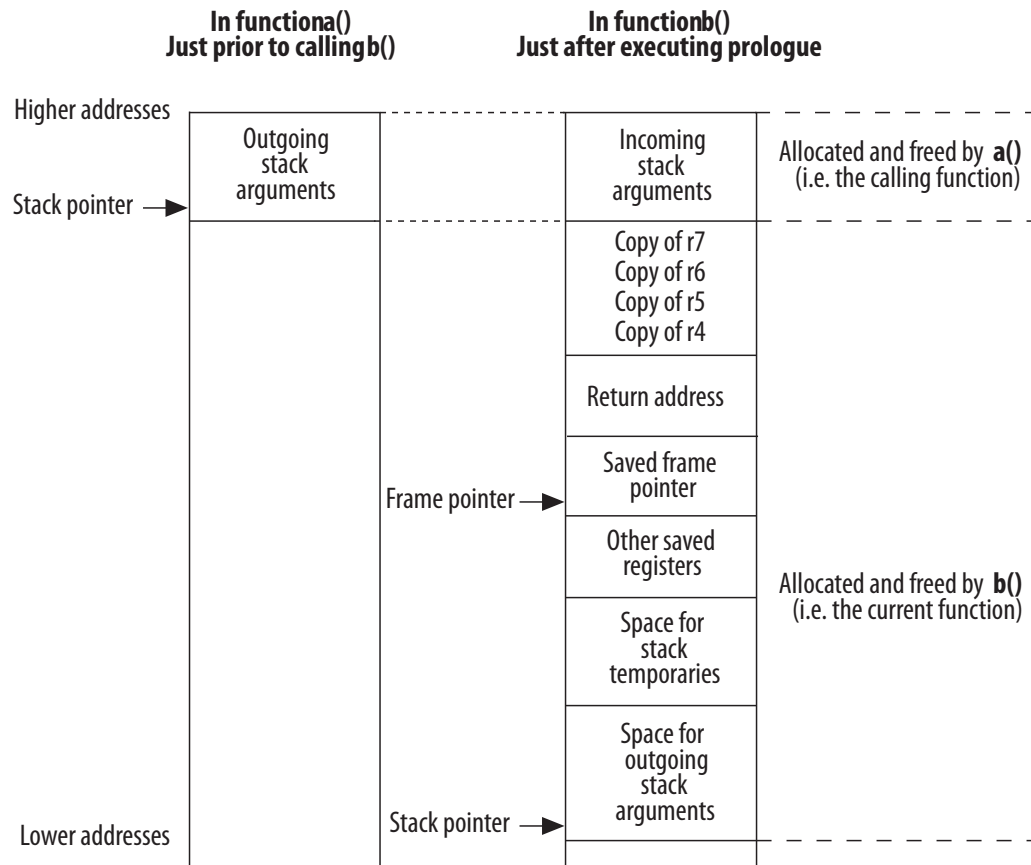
**In functiona()**
**Just prior to callingb()**

**In functionb()**
**Just after executing prologue**

Higher addresses

Outgoing stack arguments

Stack pointer

Incoming stack arguments

Allocated and freed by **a()** (i.e. the calling function)

Copy of r7
Copy of r6
Copy of r5
Copy of r4

Return address

Frame pointer

Saved frame pointer

Other saved registers

Allocated and freed by **b()** (i.e. the current function)

Space for stack temporaries

Space for outgoing stack arguments

Lower addresses

Stack pointer